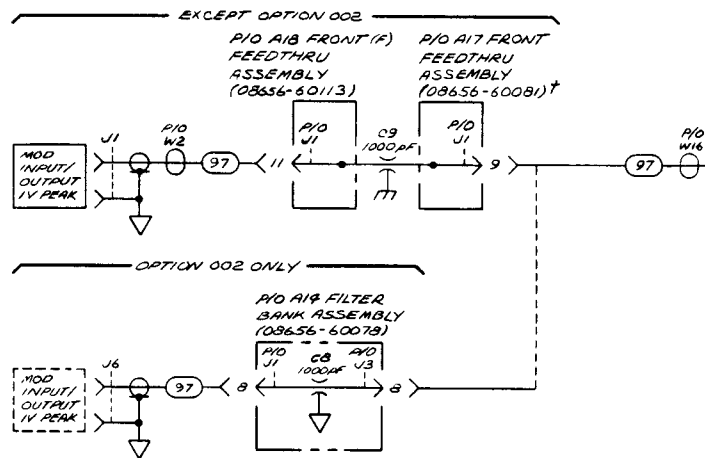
EXCEPT OPTION 002

P/O A18 FRONT (F) FEEDTHRU ASSEMBLY (08656-60113)

P/O A17 FRONT FEEDTHRU ASSEMBLY (08656-60081)†

MOD INPUT/ OUTPUT 1V PEAK

J1

P/O W2

97

11

P/O J1

C9 1000pF

P/O J1

9

97

P/O W16

OPTION 002 ONLY

P/O A19 FILTER BANK ASSEMBLY (08656-60078)

MOD INPUT/ OUTPUT 1V PEAK

J6

97

8

P/O J1

C8 1000pF

P/O J3

8